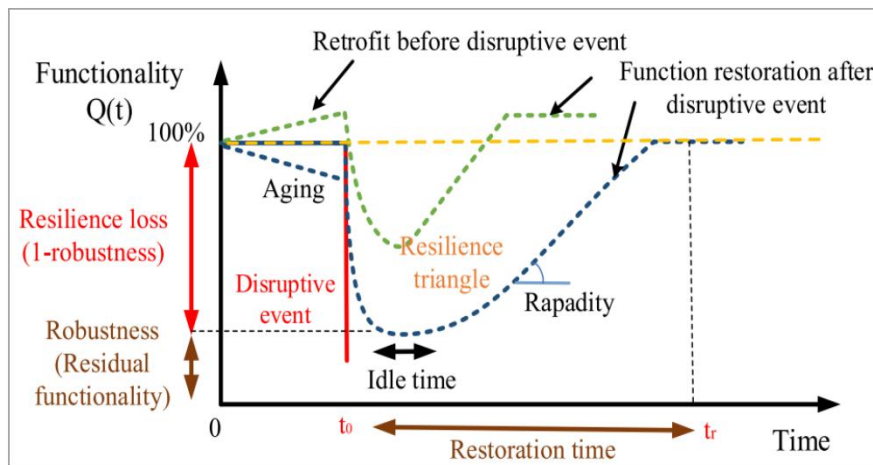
Retrofit before disruptive event

Functionality Q(t)

Function restoration after disruptive event

100%

Aging

Resilience loss (1-robustness)

Resilience triangle

Disruptive event

Rapadity

Robustness (Residual functionality)

Idle time

0

$t_0$

Restoration time

$t_r$

Time